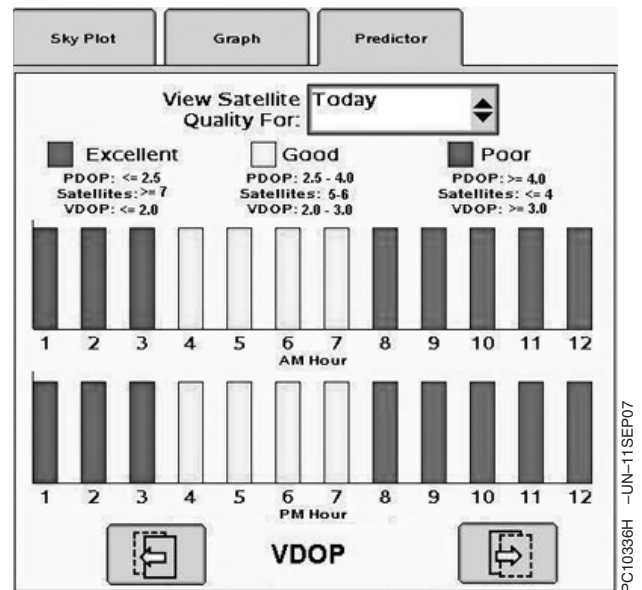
Sky Plot | Graph | Predictor

View Satellite Quality For: Today

Excellent
PDOP: <= 2.5
Satellites: >= 7
VDOP: <= 2.0

Good
PDOP: 2.5 - 4.0
Satellites: 5-6
VDOP: 2.0 - 3.0

Poor
PDOP: >= 4.0
Satellites: <= 4
VDOP: >= 3.0

1 2 3 4 5 6 7 8 9 10 11 12
AM Hour

1 2 3 4 5 6 7 8 9 10 11 12
PM Hour

VDOP

PC10336H –UN–11SEP07